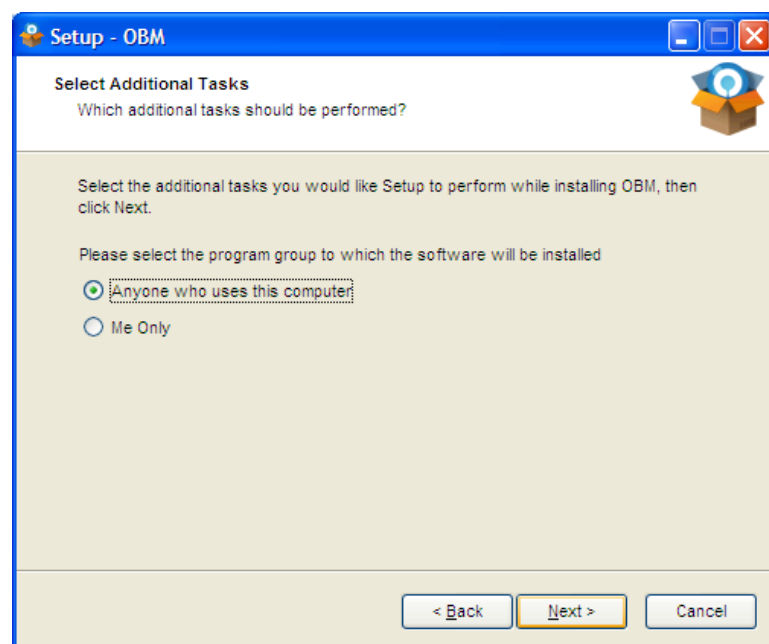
Setup - OBM

Select Additional Tasks
Which additional tasks should be performed?

Select the additional tasks you would like Setup to perform while installing OBM, then click Next.

Please select the program group to which the software will be installed

Anyone who uses this computer

Me Only

< Back

Next >

Cancel